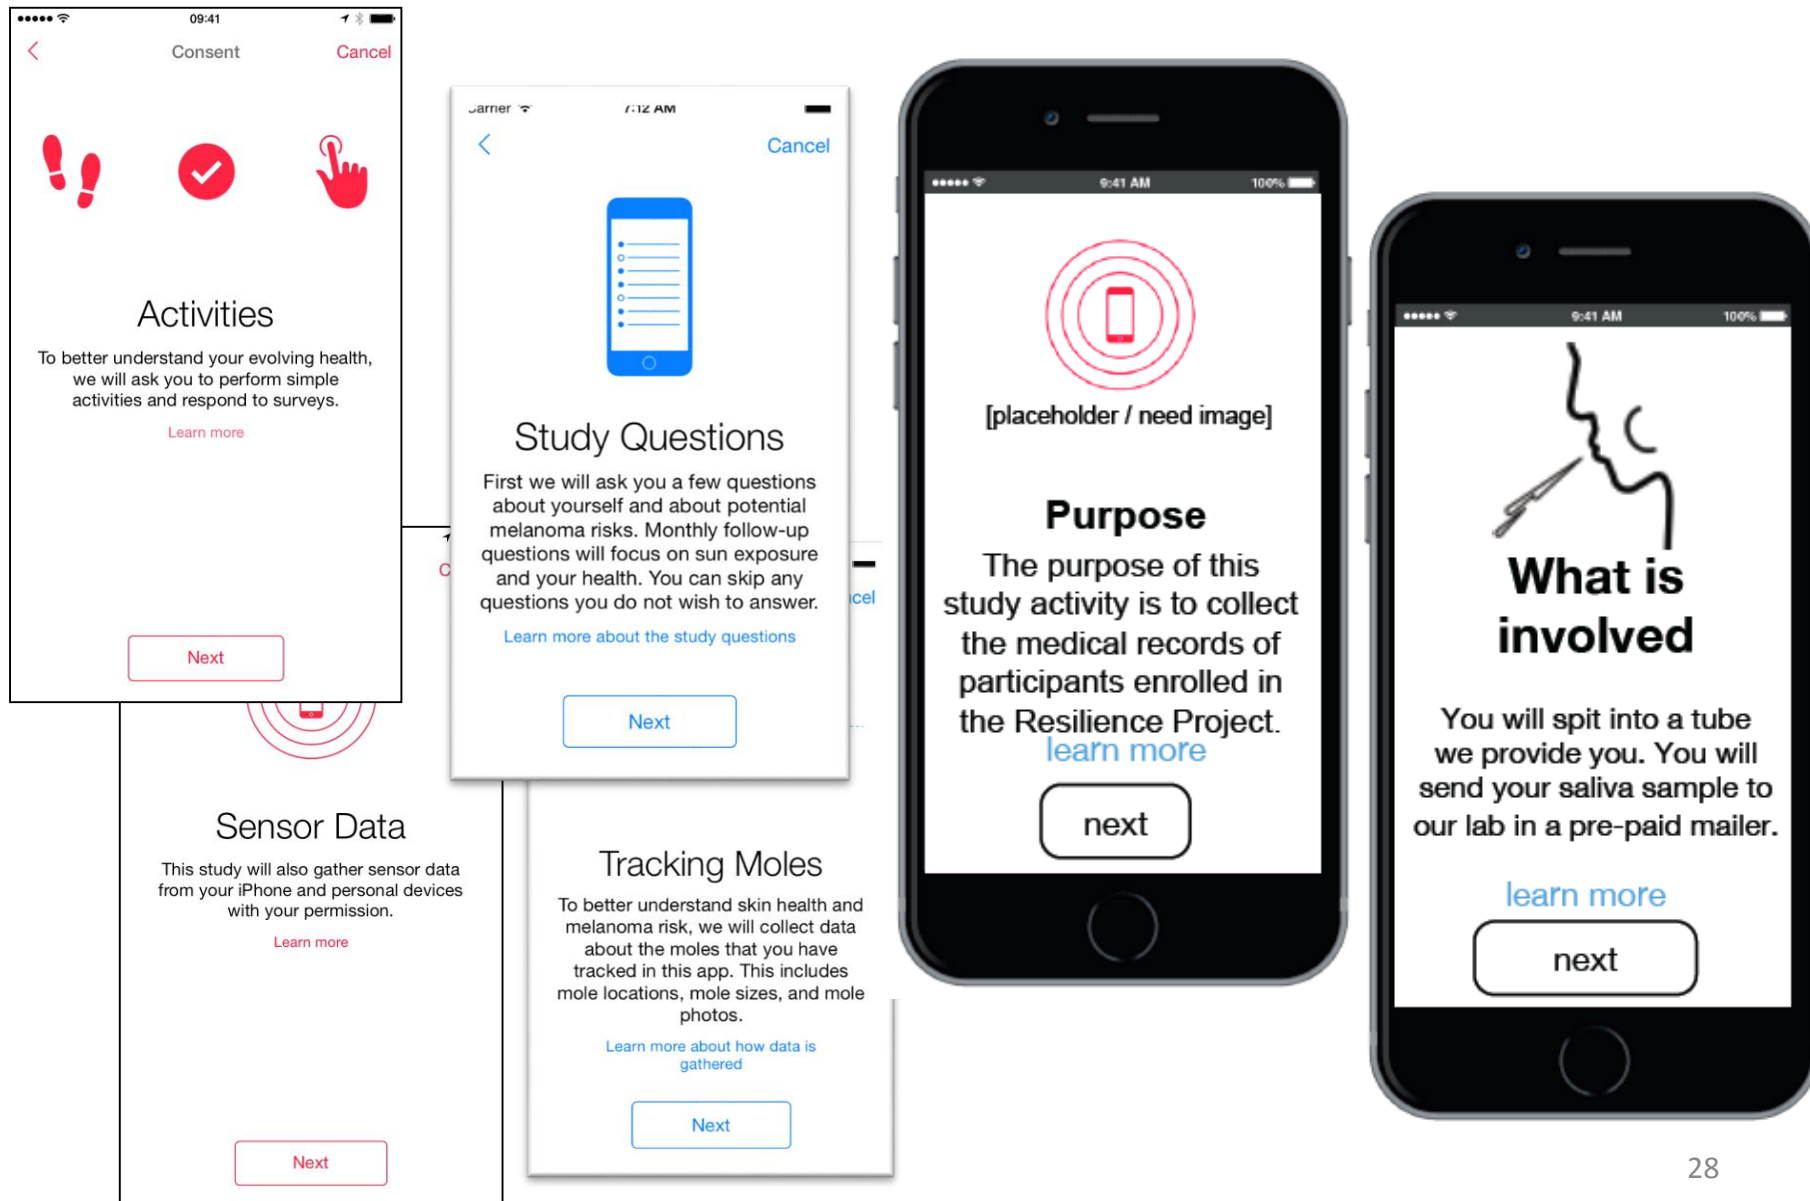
09:41

Consent Cancel

Activities

To better understand your evolving health, we will ask you to perform simple activities and respond to surveys.

Learn more

Next

Sensor Data

This study will also gather sensor data from your iPhone and personal devices with your permission.

Learn more

Next

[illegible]arrier 7:12 AM

Cancel

Study Questions

First we will ask you a few questions about yourself and about potential melanoma risks. Monthly follow-up questions will focus on sun exposure and your health. You can skip any questions you do not wish to answer.

Learn more about the study questions

Next

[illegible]cel

Tracking Moles

To better understand skin health and melanoma risk, we will collect data about the moles that you have tracked in this app. This includes mole locations, mole sizes, and mole photos.

Learn more about how data is gathered

Next

9:41 AM 100%

[placeholder / need image]

Purpose

The purpose of this study activity is to collect the medical records of participants enrolled in the Resilience Project.

learn more

next

9:41 AM 100%

What is involved

You will spit into a tube we provide you. You will send your saliva sample to our lab in a pre-paid mailer.

learn more

next

28